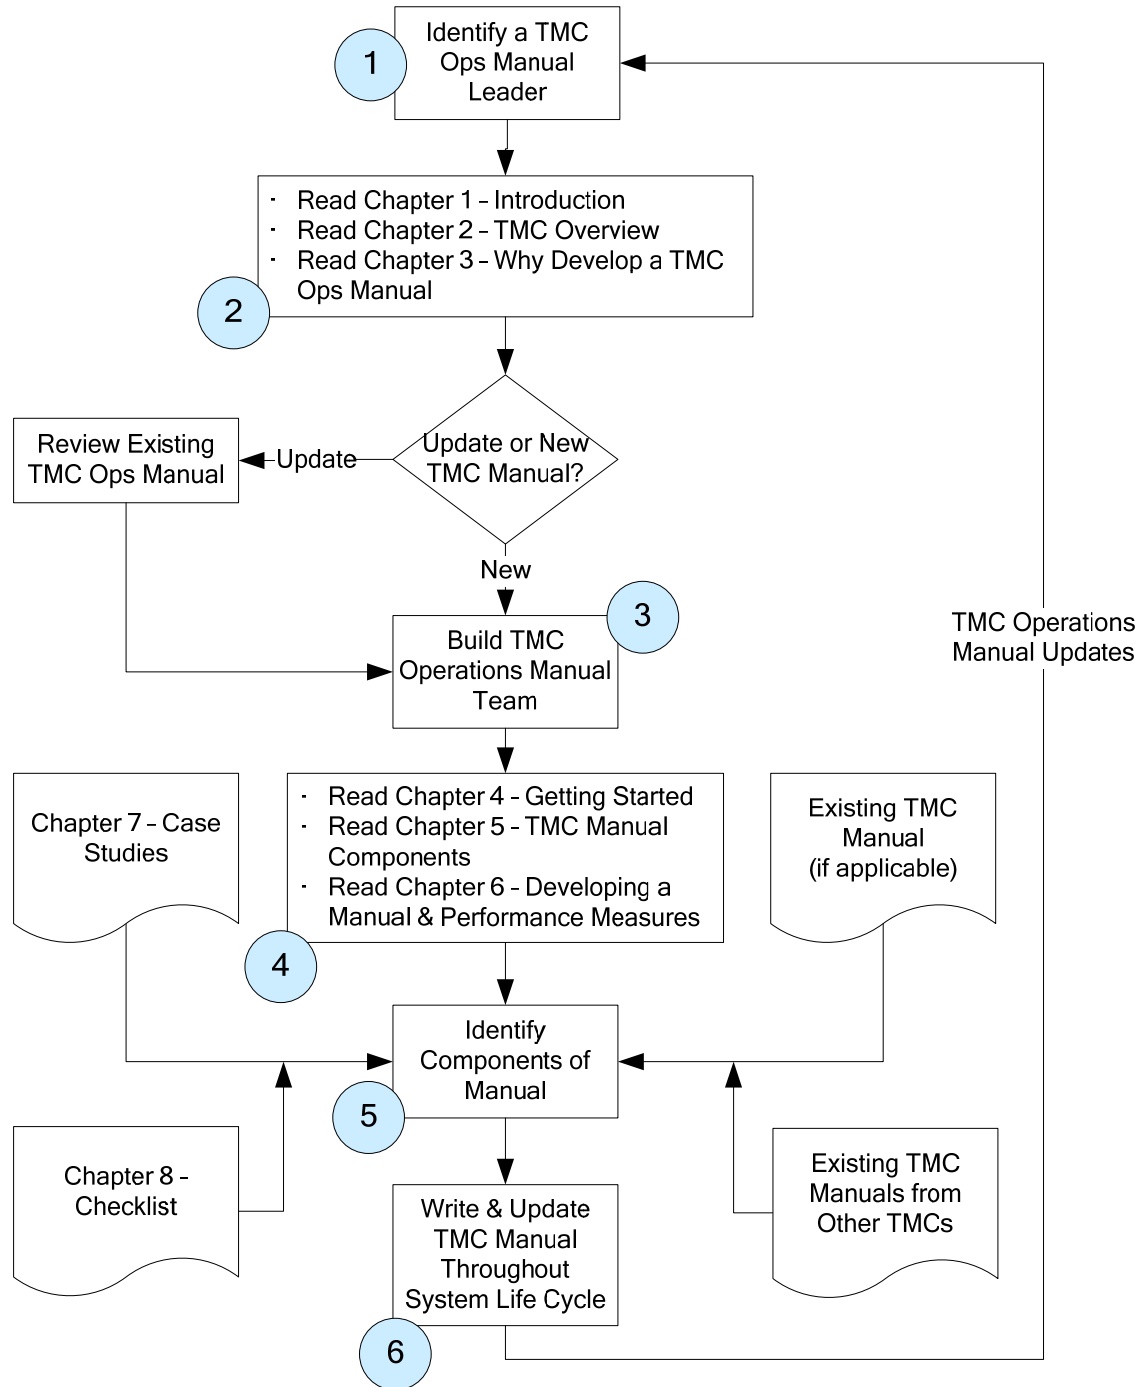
1
Identify a TMC Ops Manual Leader

- Read Chapter 1 – Introduction
- Read Chapter 2 – TMC Overview
- Read Chapter 3 – Why Develop a TMC Ops Manual

2

Review Existing TMC Ops Manual

Update

Update or New TMC Manual?

New

3
Build TMC Operations Manual Team

TMC Operations Manual Updates

Chapter 7 – Case Studies

- Read Chapter 4 – Getting Started
- Read Chapter 5 – TMC Manual Components
- Read Chapter 6 – Developing a Manual & Performance Measures

Existing TMC Manual (if applicable)

4

Identify Components of Manual

5

Chapter 8 – Checklist

Existing TMC Manuals from Other TMCs

Write & Update TMC Manual Throughout System Life Cycle

6